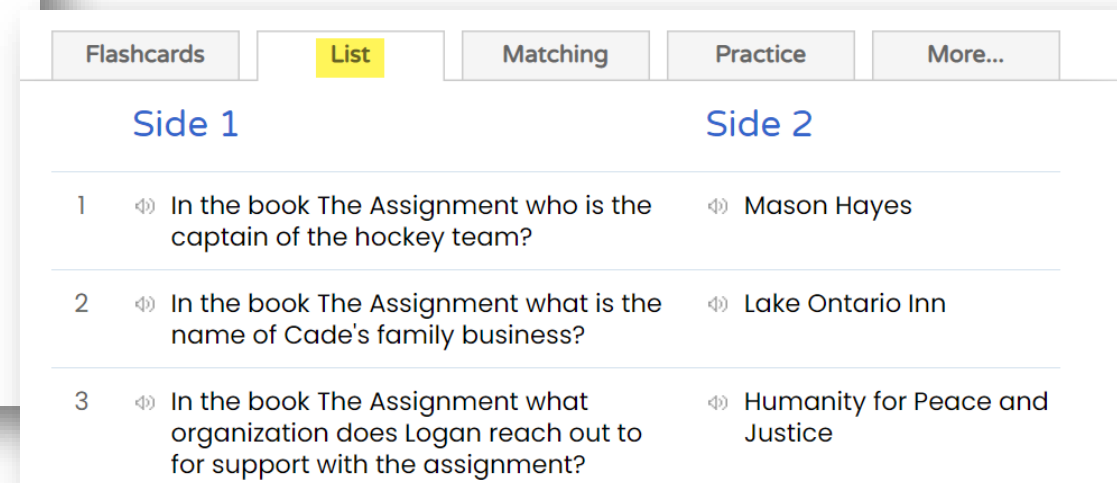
Flashcards | List | Matching | Practice | More...

| | Side 1 | Side 2 |
|---|---|---|
| 1 | In the book The Assignment who is the captain of the hockey team? | Mason Hayes |
| 2 | In the book The Assignment what is the name of Cade's family business? | Lake Ontario Inn |
| 3 | In the book The Assignment what organization does Logan reach out to for support with the assignment? | Humanity for Peace and Justice |